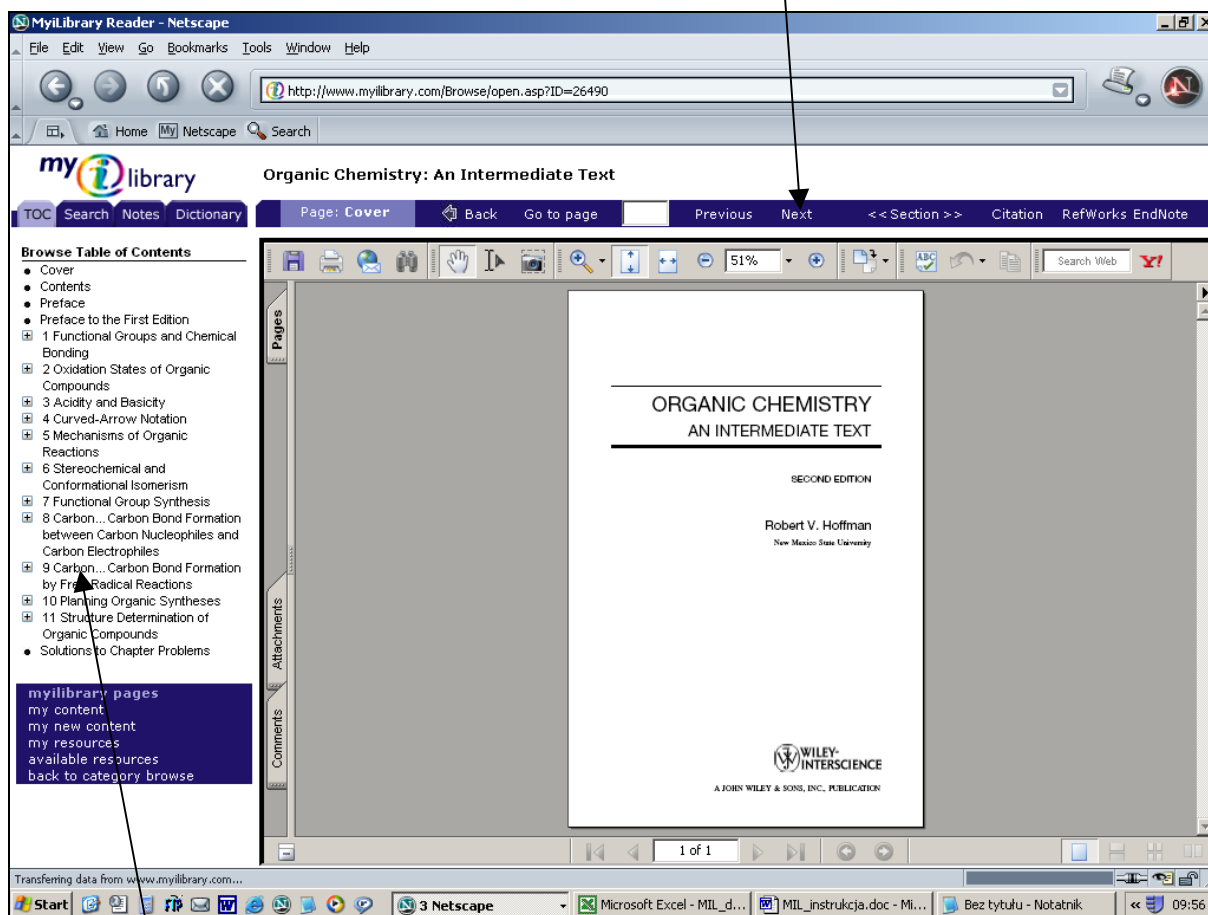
MyiLibrary Reader - Netscape

File Edit View Go Bookmarks Tools Window Help

http://www.myilibrary.com/Browse/open.asp?ID=26490

Home Netscape Search

my i library

Organic Chemistry: An Intermediate Text

TOC Search Notes Dictionary

Page: Cover Back Go to page Previous Next <<Section>> Citation RefWorks EndNote

Browse Table of Contents
• Cover
• Contents
• Preface
• Preface to the First Edition
1 Functional Groups and Chemical Bonding
2 Oxidation States of Organic Compounds
3 Acidity and Basicity
4 Curved-Arrow Notation
5 Mechanisms of Organic Reactions
6 Stereochemical and Conformational Isomerism
7 Functional Group Synthesis
8 Carbon... Carbon Bond Formation between Carbon Nucleophiles and Carbon Electrophiles
9 Carbon... Carbon Bond Formation by Free Radical Reactions
10 Planning Organic Syntheses
11 Structure Determination of Organic Compounds
• Solutions to Chapter Problems

myilibrary pages
my content
my new content
my resources
available resources
back to category browse

51%

Search Web

Pages

Attachments

Comments

ORGANIC CHEMISTRY
AN INTERMEDIATE TEXT

SECOND EDITION

Robert V. Hoffman
New Mexico State University

WILEY-INTERSCIENCE

A JOHN WILEY & SONS, INC., PUBLICATION

1 of 1

Transferring data from www.myilibrary.com...

Start 3 Netscape Microsoft Excel - MIL_d... MIL_instrukcja.doc - Mi... Bez tytułu - Notatnik 09:56